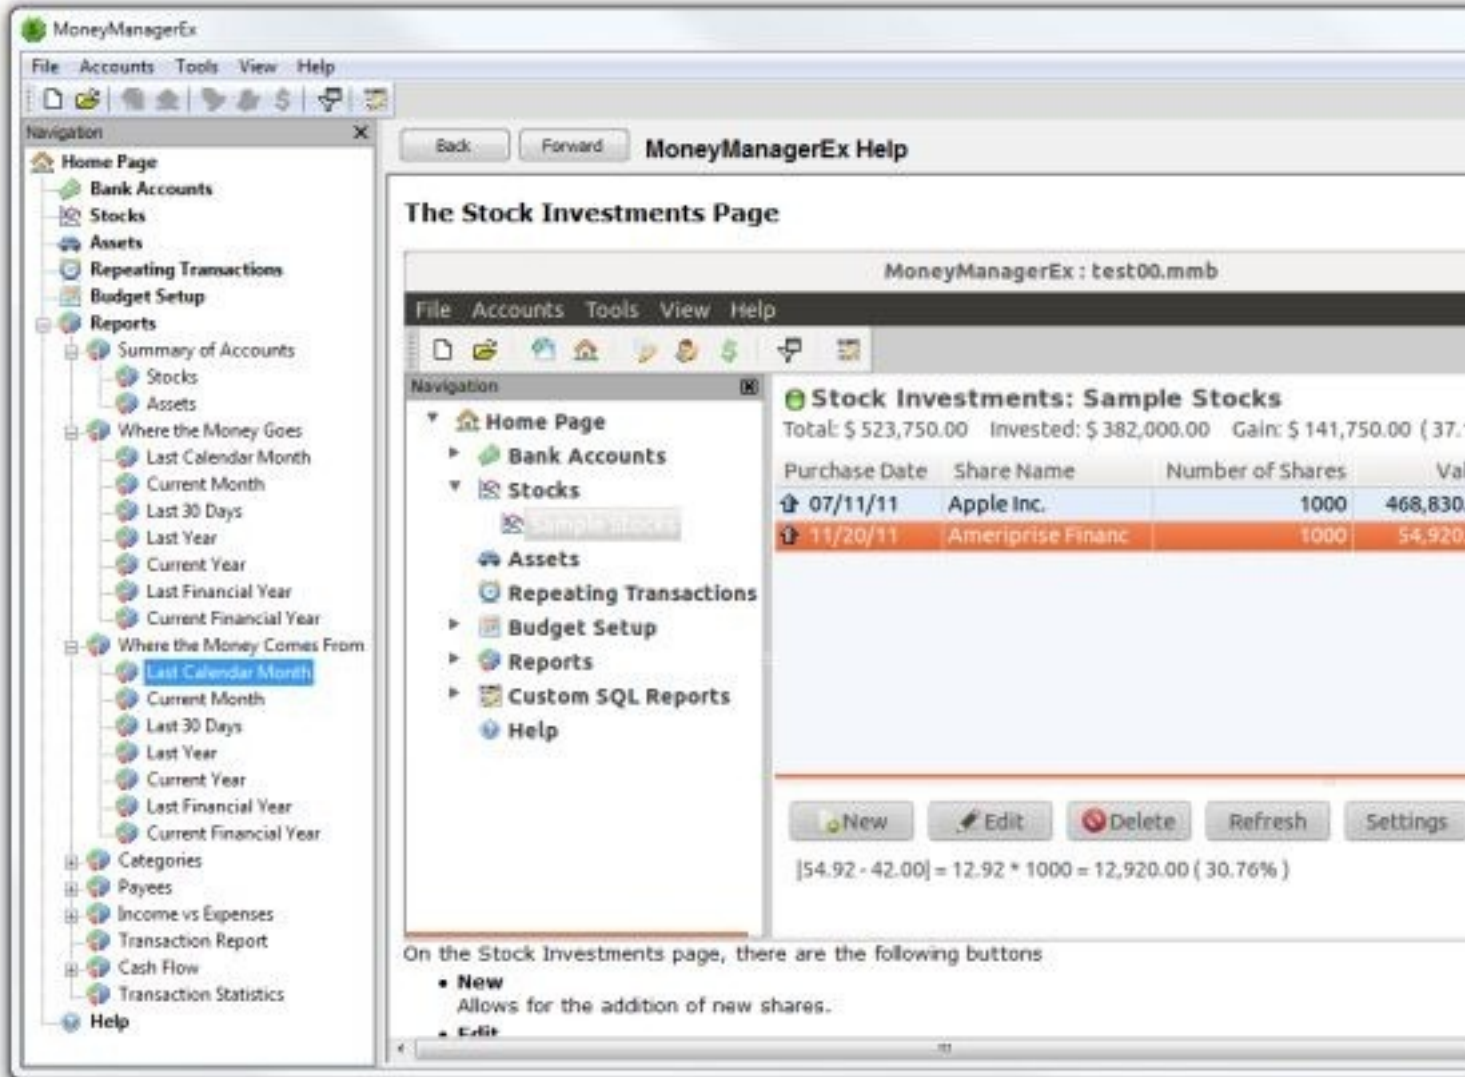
MoneyManagerEx

File Accounts Tools View Help

Navigation

Home Page
Bank Accounts
Stocks
Assets
Repeating Transactions
Budget Setup
Reports
Summary of Accounts
Stocks
Assets
Where the Money Goes
Last Calendar Month
Current Month
Last 30 Days
Last Year
Current Year
Last Financial Year
Current Financial Year
Where the Money Comes From
Last Calendar Month
Current Month
Last 30 Days
Last Year
Current Year
Last Financial Year
Current Financial Year
Categories
Payees
Income vs Expenses
Transaction Report
Cash Flow
Transaction Statistics
Help

Back Forward MoneyManagerEx Help

The Stock Investments Page

MoneyManagerEx : test00.mmb

File Accounts Tools View Help

Navigation

Home Page
Bank Accounts
Stocks
Sample Stocks
Assets
Repeating Transactions
Budget Setup
Reports
Custom SQL Reports
Help

Stock Investments: Sample Stocks
Total: $ 523,750.00 Invested: $ 382,000.00 Gain: $ 141,750.00 ( 37.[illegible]

| Purchase Date | Share Name | Number of Shares | Val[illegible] |
|---|---|---|---|
| 07/11/11 | Apple Inc. | 1000 | 468,830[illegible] |
| 11/20/11 | Ameriprise Financ | 1000 | 54,920 |

New Edit Delete Refresh Settings

|54.92 - 42.00| = 12.92 * 1000 = 12,920.00 ( 30.76% )

On the Stock Investments page, there are the following buttons
• New
Allows for the addition of new shares.
• Edit